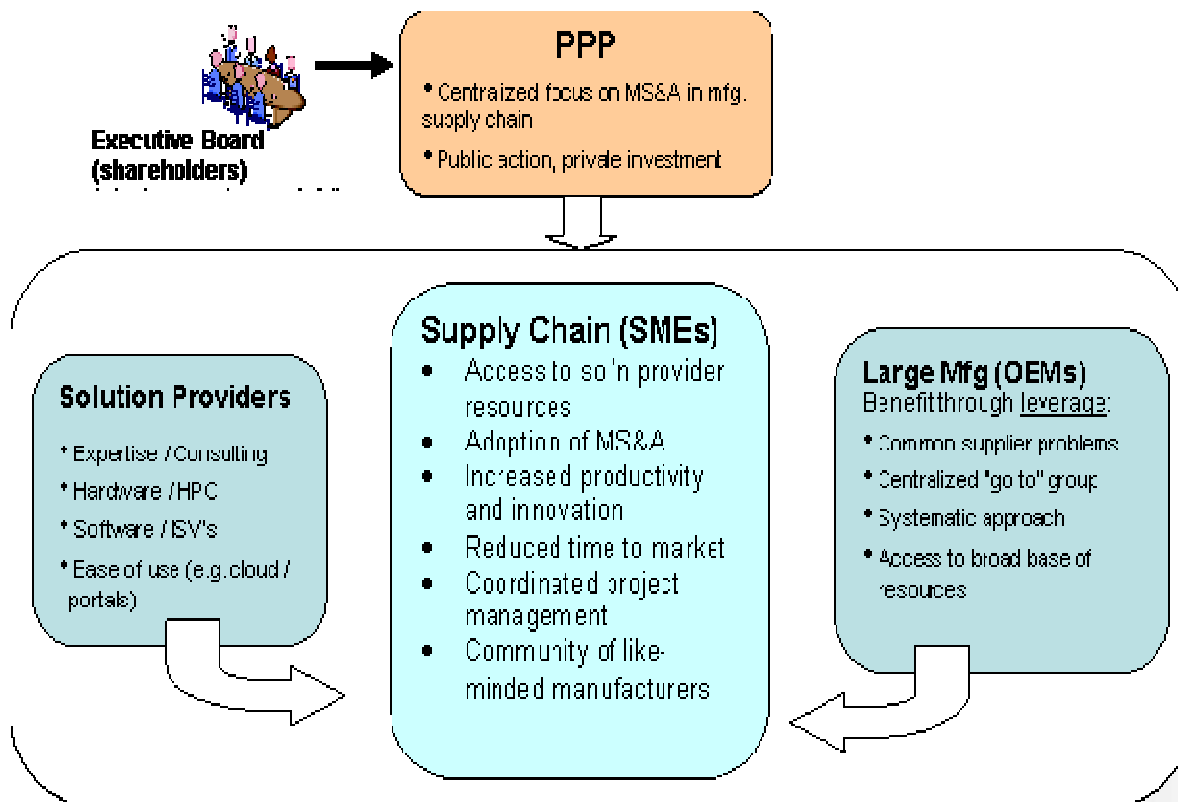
Executive Board (shareholders)

PPP

* Centraized focus on MS&A in mfg. supply chain

* Public action, private investment

Solution Providers

* Expertise / Consulting

* Hardware / HPC

* Software / ISV's

* Ease of use (e.g.cloud / portals)

Supply Chain (SMEs)

- Access to so'n provider resources
- Adoption of MS&A
- Increased productivity and innovation
- Reduced time to market
- Coordinated project management
- Community of like-minded manufacturers

Large Mfg (OEMs)

Benefit through leverage:

* Common supplier problems

* Centralized "go to" group

* Systematic approach

* Access to broad base of resources